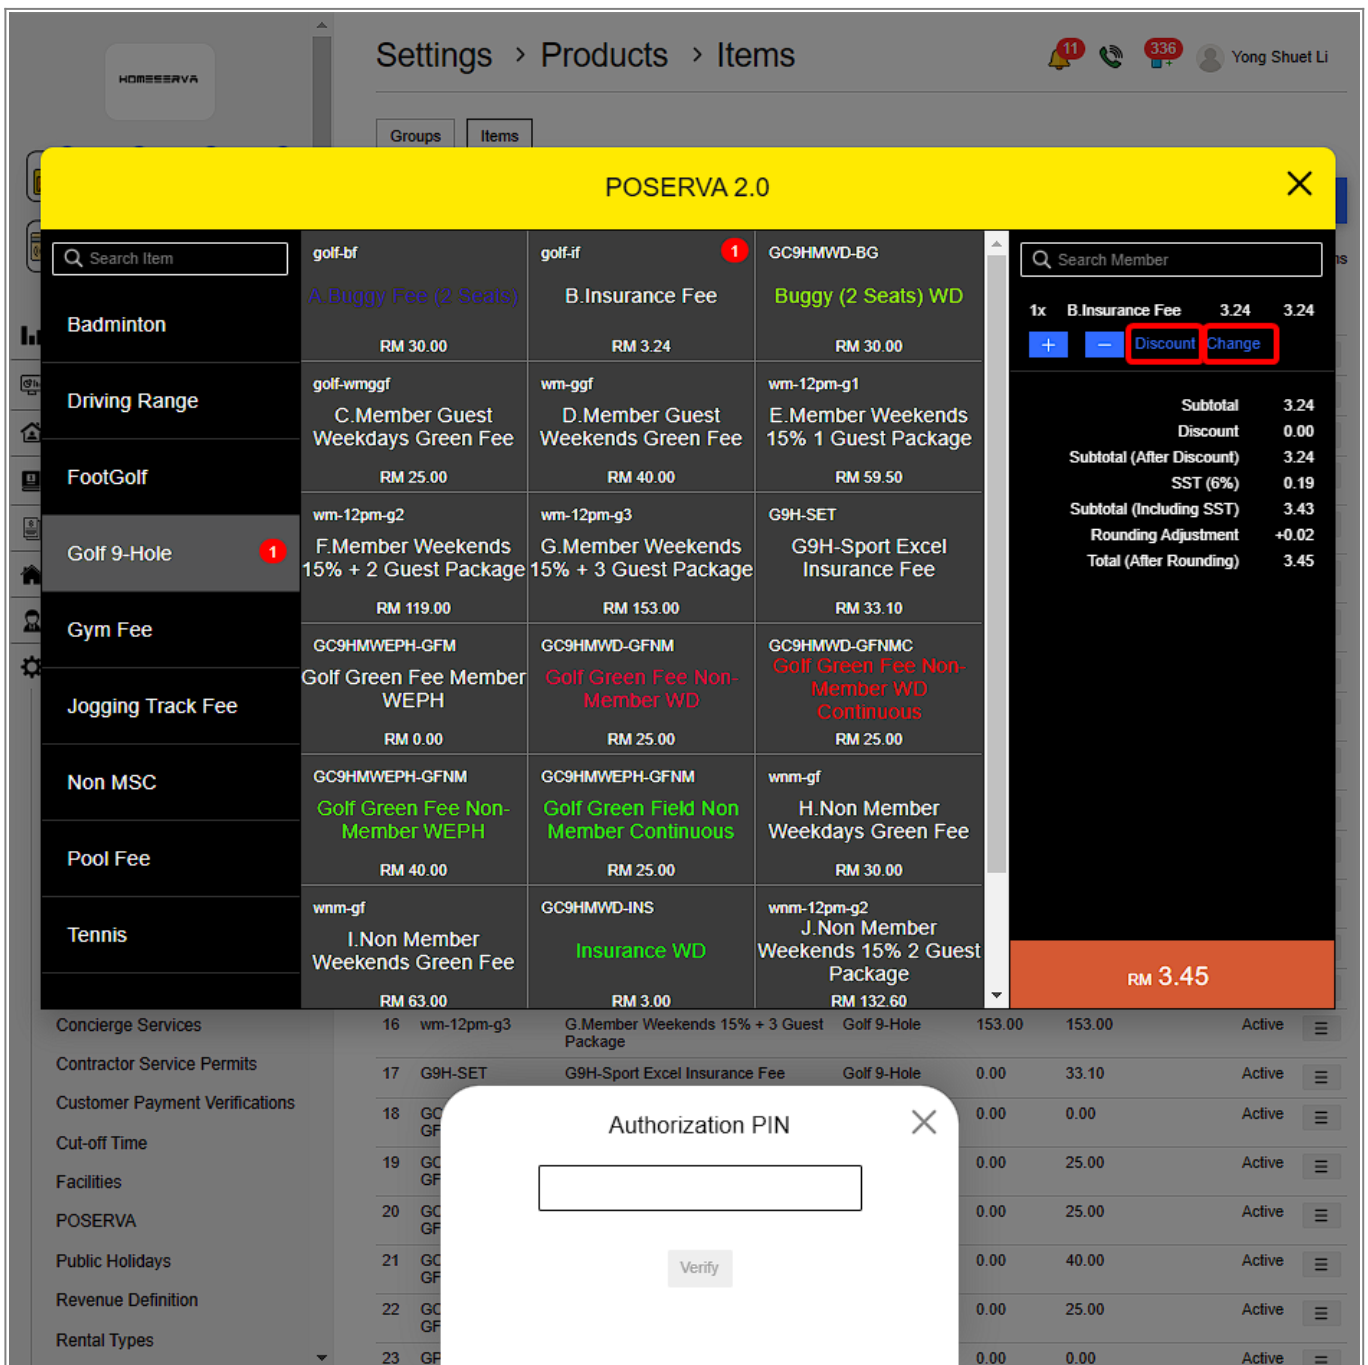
HOMESERVA

Settings > Products > Items

11 336 Yong Shuet Li

Groups Items

POSERVA 2.0

Search Item

Badminton

Driving Range

FootGolf

Golf 9-Hole 1

Gym Fee

Jogging Track Fee

Non MSC

Pool Fee

Tennis

| | | |
|---|---|---|
| golf-bf<br>A.Buggy Fee (2 Seats)<br>RM 30.00 | golf-if 1<br>B.Insurance Fee<br>RM 3.24 | GC9HMWD-BG<br>Buggy (2 Seats) WD<br>RM 30.00 |
| golf-wmggf<br>C.Member Guest Weekdays Green Fee<br>RM 25.00 | wm-ggf<br>D.Member Guest Weekends Green Fee<br>RM 40.00 | wm-12pm-g1<br>E.Member Weekends 15% 1 Guest Package<br>RM 59.50 |
| wm-12pm-g2<br>F.Member Weekends 15% + 2 Guest Package<br>RM 119.00 | wm-12pm-g3<br>G.Member Weekends 15% + 3 Guest Package<br>RM 153.00 | G9H-SET<br>G9H-Sport Excel Insurance Fee<br>RM 33.10 |
| GC9HMWEPH-GFM<br>Golf Green Fee Member WEPH<br>RM 0.00 | GC9HMWD-GFNM<br>Golf Green Fee Non-Member WD<br>RM 25.00 | GC9HMWD-GFNMC<br>Golf Green Fee Non-Member WD Continuous<br>RM 25.00 |
| GC9HMWEPH-GFNM<br>Golf Green Fee Non-Member WEPH<br>RM 40.00 | GC9HMWEPH-GFNM<br>Golf Green Field Non Member Continuous<br>RM 25.00 | wnm-gf<br>H.Non Member Weekdays Green Fee<br>RM 30.00 |
| wnm-gf<br>I.Non Member Weekends Green Fee<br>RM 63.00 | GC9HMWD-INS<br>Insurance WD<br>RM 3.00 | wnm-12pm-g2<br>J.Non Member Weekends 15% 2 Guest Package<br>RM 132.60 |

Search Member

1x B.Insurance Fee 3.24 3.24

+ – Discount Change

| | |
|---|---|
| Subtotal | 3.24 |
| Discount | 0.00 |
| Subtotal (After Discount) | 3.24 |
| SST (6%) | 0.19 |
| Subtotal (Including SST) | 3.43 |
| Rounding Adjustment | +0.02 |
| Total (After Rounding) | 3.45 |

RM 3.45

Concierge Services
Contractor Service Permits
Customer Payment Verifications
Cut-off Time
Facilities
POSERVA
Public Holidays
Revenue Definition
Rental Types

| | | | | | | |
|---|---|---|---|---|---|---|
| 16 | wm-12pm-g3 | G.Member Weekends 15% + 3 Guest Package | Golf 9-Hole | 153.00 | 153.00 | Active |
| 17 | G9H-SET | G9H-Sport Excel Insurance Fee | Golf 9-Hole | 0.00 | 33.10 | Active |
| 18 | GC GF | | | 0.00 | 0.00 | Active |
| 19 | GC GF | | | 0.00 | 25.00 | Active |
| 20 | GC GF | | | 0.00 | 25.00 | Active |
| 21 | GC GF | | | 0.00 | 40.00 | Active |
| 22 | GC GF | | | 0.00 | 25.00 | Active |
| 23 | GF | | | 0.00 | 0.00 | Active |

Authorization PIN

Verify